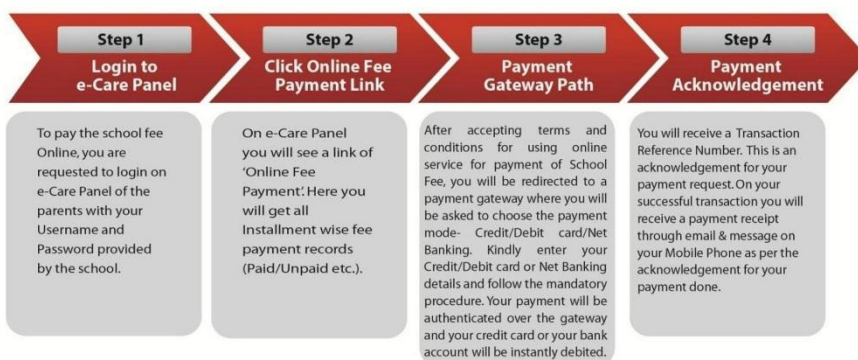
Step 1
Login to e-Care Panel

Step 2
Click Online Fee Payment Link

Step 3
Payment Gateway Path

Step 4
Payment Acknowledgement

To pay the school fee Online, you are requested to login on e-Care Panel of the parents with your Username and Password provided by the school.

On e-Care Panel you will see a link of 'Online Fee Payment'. Here you will get all Installment wise fee payment records (Paid/Unpaid etc.).

After accepting terms and conditions for using online service for payment of School Fee, you will be redirected to a payment gateway where you will be asked to choose the payment mode- Credit/Debit card/Net Banking. Kindly enter your Credit/Debit card or Net Banking details and follow the mandatory procedure. Your payment will be authenticated over the gateway and your credit card or your bank account will be instantly debited.

You will receive a Transaction Reference Number. This is an acknowledgement for your payment request. On your successful transaction you will receive a payment receipt through email & message on your Mobile Phone as per the acknowledgement for your payment done.